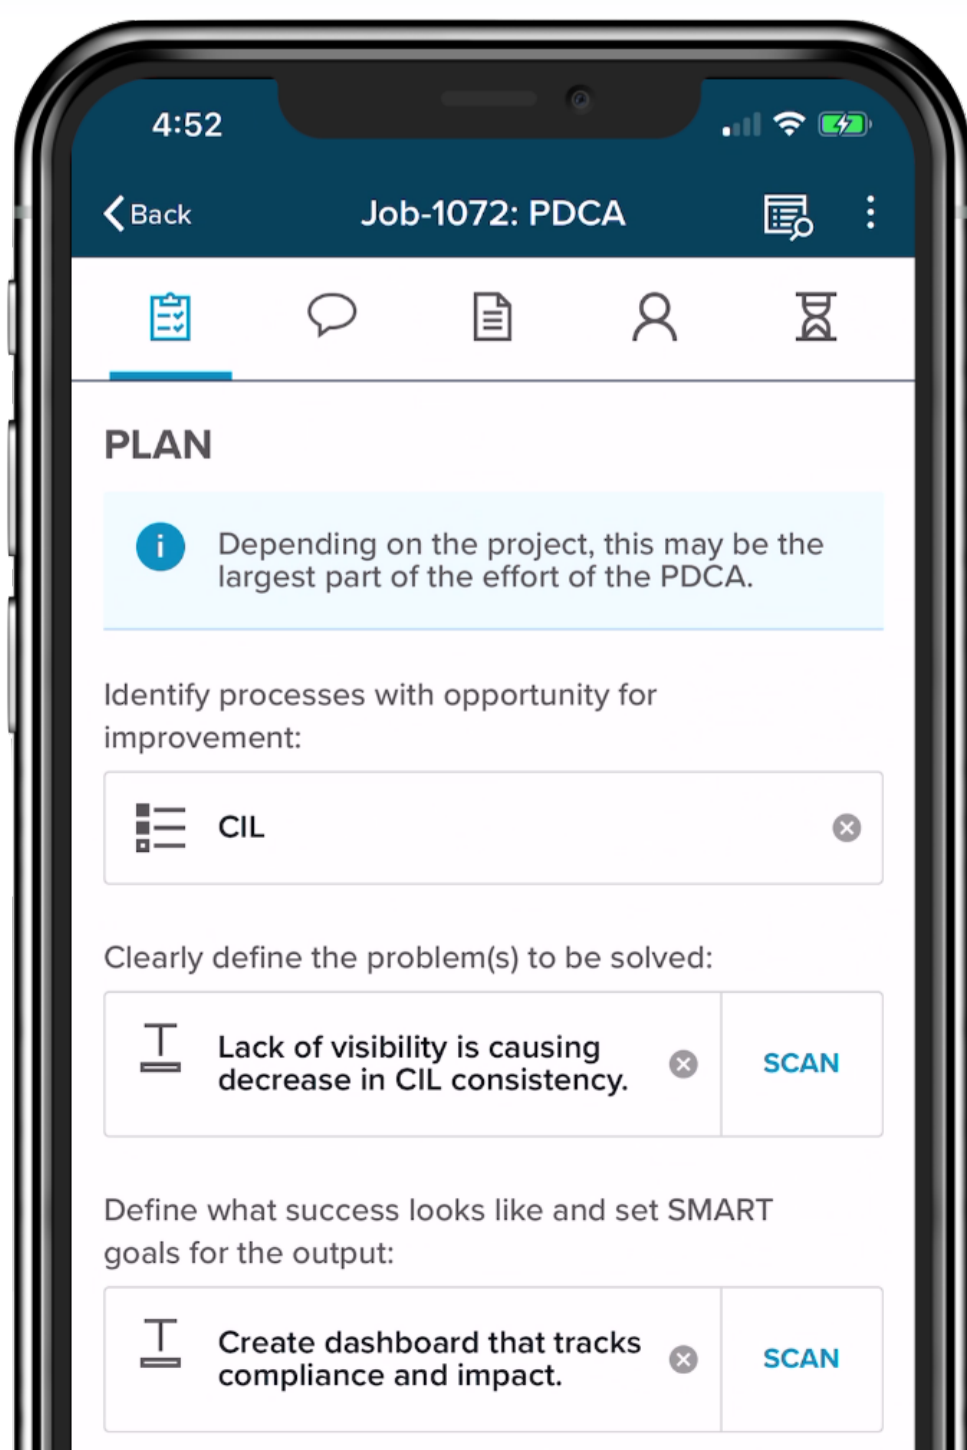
4:52

Back

Job-1072: PDCA

PLAN

Depending on the project, this may be the largest part of the effort of the PDCA.

Identify processes with opportunity for improvement:

CIL

Clearly define the problem(s) to be solved:

Lack of visibility is causing decrease in CIL consistency.

SCAN

Define what success looks like and set SMART goals for the output:

Create dashboard that tracks compliance and impact.

SCAN